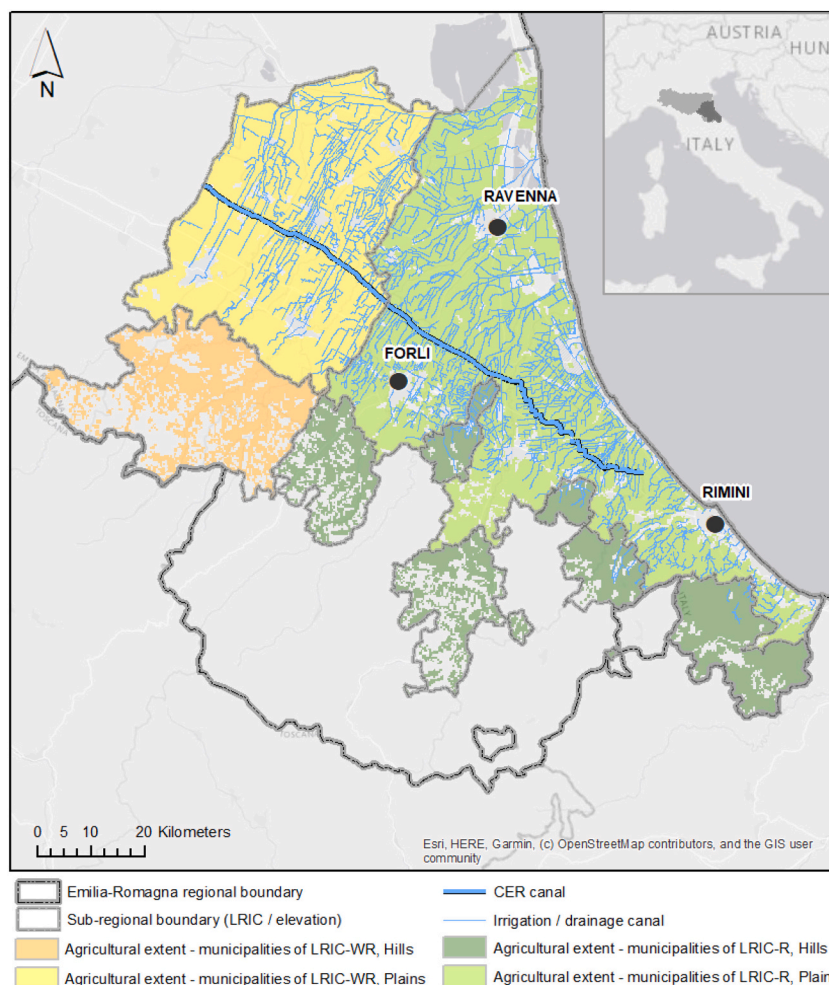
N

AUSTRIA
HUN
ITALY

RAVENNA
FORLI
RIMINI

0 5 10 20 Kilometers

Esri, HERE, Garmin, (c) OpenStreetMap contributors, and the GIS user community

Emilia-Romagna regional boundary
Sub-regional boundary (LRIC / elevation)
Agricultural extent - municipalities of LRIC-WR, Hills
Agricultural extent - municipalities of LRIC-WR, Plains
CER canal
Irrigation / drainage canal
Agricultural extent - municipalities of LRIC-R, Hills
Agricultural extent - municipalities of LRIC-R, Plain